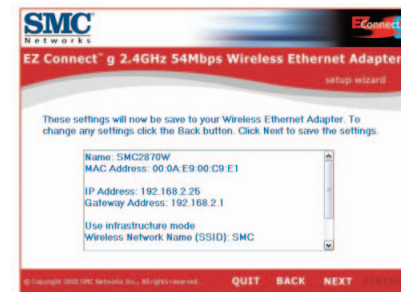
SMC
Networks

EZ Connect

EZ Connect™ g 2.4GHz 54Mbps Wireless Ethernet Adapter

setup wizard

These settings will now be save to your Wireless Ethernet Adapter. To change any settings click the Back button. Click Next to save the settings.

Name: SMC2870W
MAC Address: 00:0A:E9:00:C9:E1

IP Address: 192.168.2.26
Gateway Address: 192.168.2.1

Use infrastructure mode
Wireless Network Name (SSID): SMC

© Copyright 2003 SMC Networks Inc., All rights reserved.

QUIT BACK NEXT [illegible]